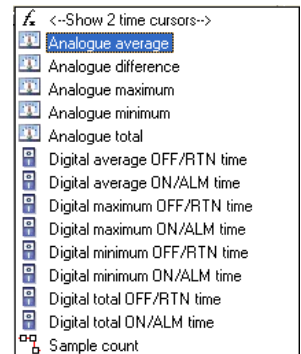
<--Show 2 time cursors-->
Analogue average
Analogue difference
Analogue maximum
Analogue minimum
Analogue total
Digital average OFF/RTN time
Digital average ON/ALM time
Digital maximum OFF/RTN time
Digital maximum ON/ALM time
Digital minimum OFF/RTN time
Digital minimum ON/ALM time
Digital total OFF/RTN time
Digital total ON/ALM time
Sample count